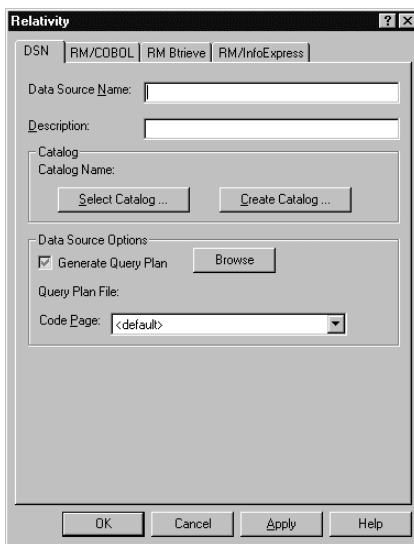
Relativity

? X

DSN | RM/COBOL | RM Btrieve | RM/InfoExpress

Data Source Name:

Description:

Catalog

Catalog Name:

Select Catalog ...

Create Catalog ...

Data Source Options

Generate Query Plan

Browse

Query Plan File:

Code Page: <default>

OK

Cancel

Apply

Help